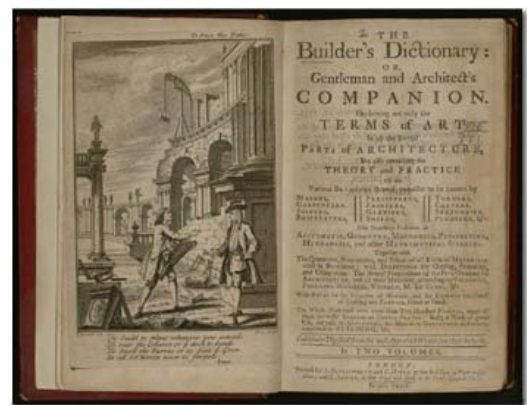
To Face the Title

THE
Builder's Dictionary:
OR,
Gentleman and Architect's
COMPANION.
Explaining not only the
TERMS of ART
In all the several
PARTS of ARCHITECTURE,
But also containing the
THEORY and PRACTICE
of the
Various Branches thereof, requisite to be known by

| MASONS, CARPENTERS, JOINERS, BRICKLAYERS, | PLAISTERERS, PAINTERS, GLAZIERS, SMITHS, | TURNERS, CARVERS, STATUARIES, PLUMBERS, &c. |
|---|---|---|

Also Necessary Problems in
ARITHMETIC, GEOMETRY, MECHANICKS, PERSPECTIVE, HYDRAULICS, and other MATHEMATICAL SCIENCES.
Together with
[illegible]

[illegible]

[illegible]

IN TWO VOLUMES.

LONDON,
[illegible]

To build to plant whatever you intend.
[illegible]
To build the Furnace or to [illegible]
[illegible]